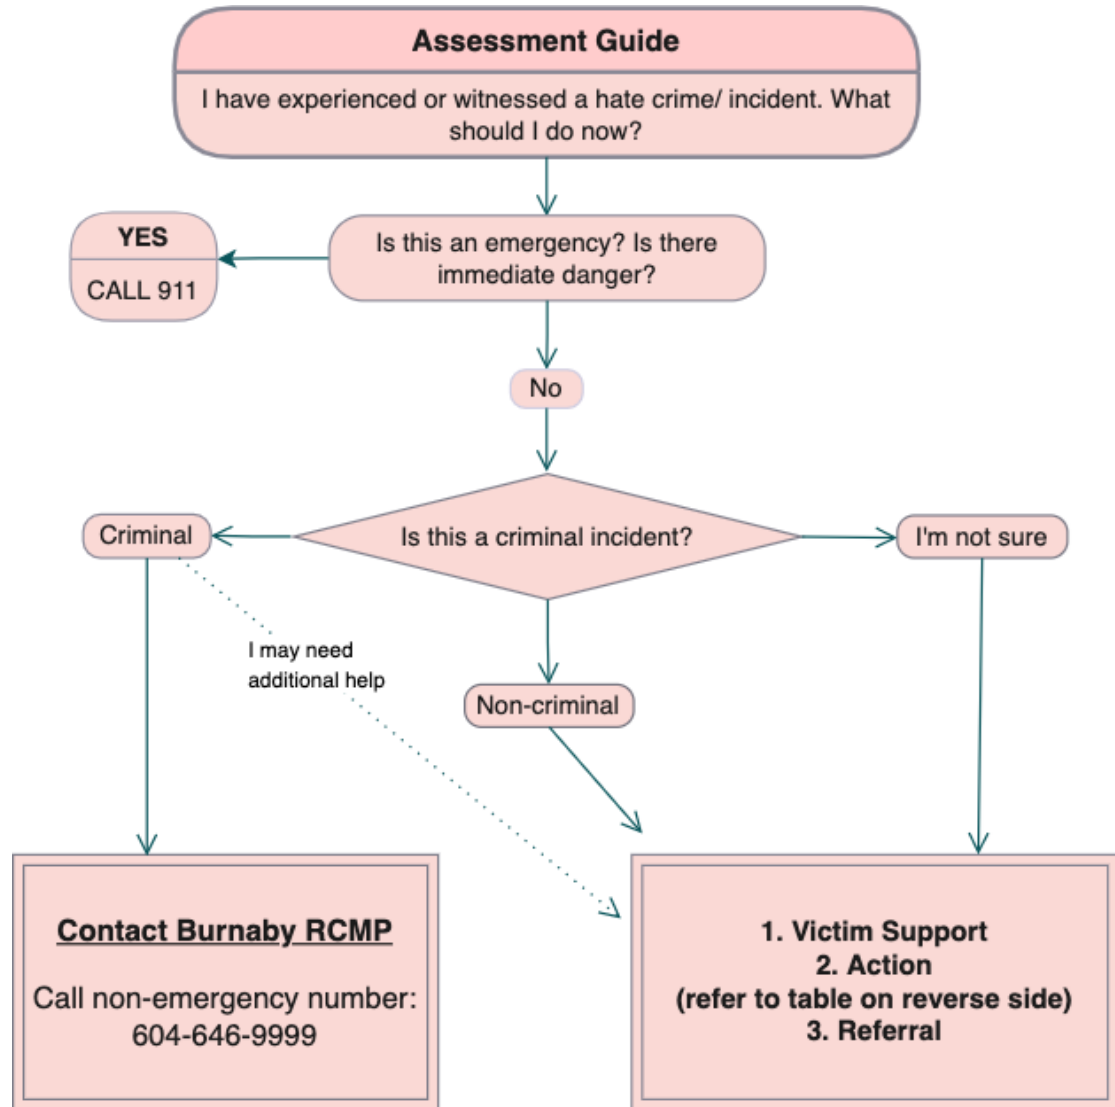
Assessment Guide

I have experienced or witnessed a hate crime/ incident. What should I do now?

Is this an emergency? Is there immediate danger?

YES

CALL 911

No

Is this a criminal incident?

Criminal

I'm not sure

I may need additional help

Non-criminal

Contact Burnaby RCMP

Call non-emergency number: 604-646-9999

1. Victim Support
2. Action
(refer to table on reverse side)
3. Referral